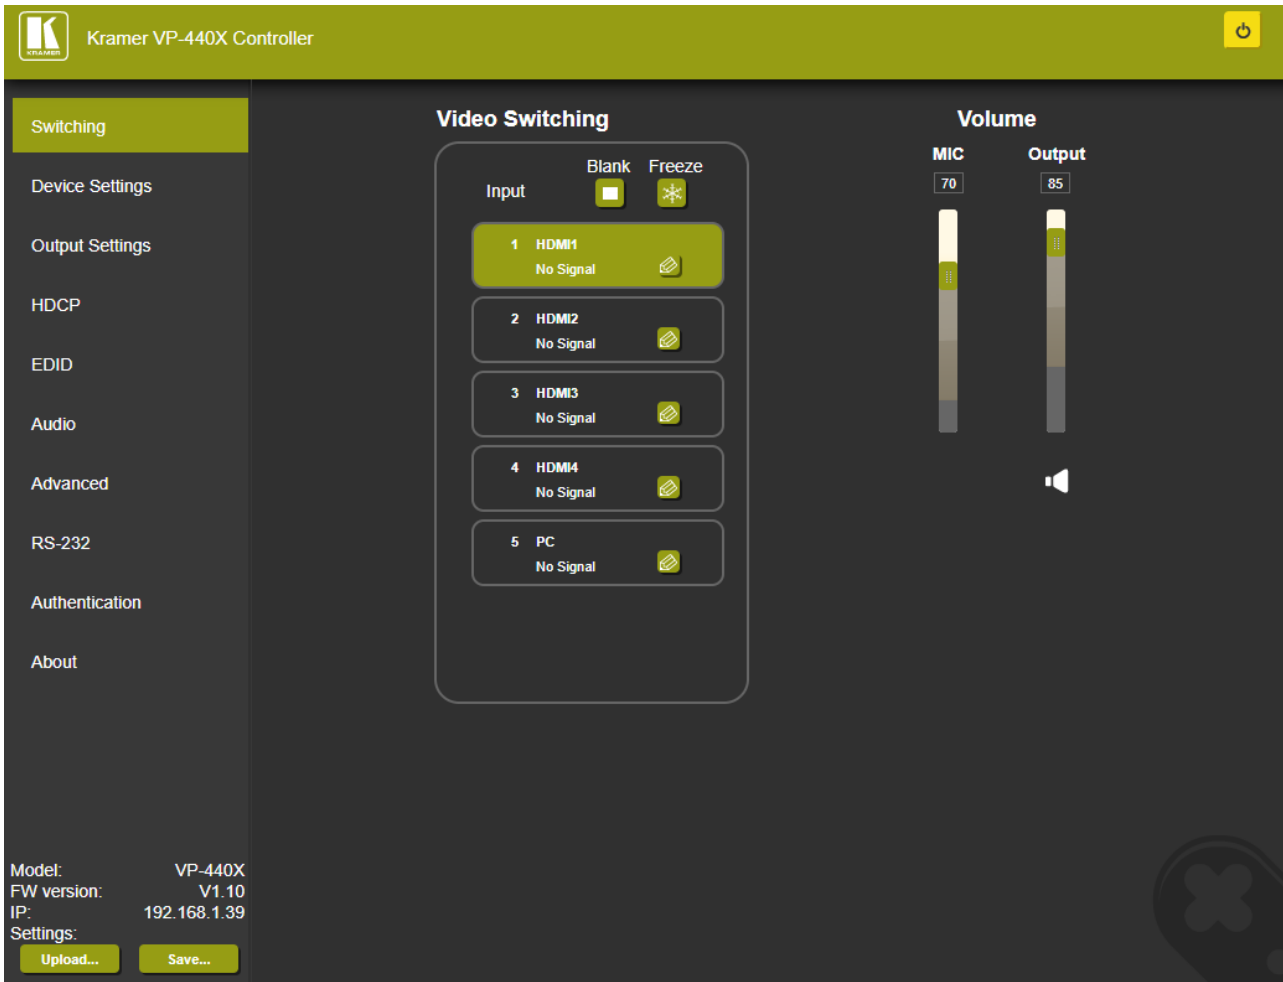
KRAMER

Kramer VP-440X Controller

Switching

Device Settings

Output Settings

HDCP

EDID

Audio

Advanced

RS-232

Authentication

About

Model: VP-440X
FW version: V1.10
IP: 192.168.1.39
Settings:

Upload...

Save...

Video Switching

Input

Blank

Freeze

1 HDMI1
No Signal

2 HDMI2
No Signal

3 HDMI3
No Signal

4 HDMI4
No Signal

5 PC
No Signal

Volume

MIC

70

Output

85